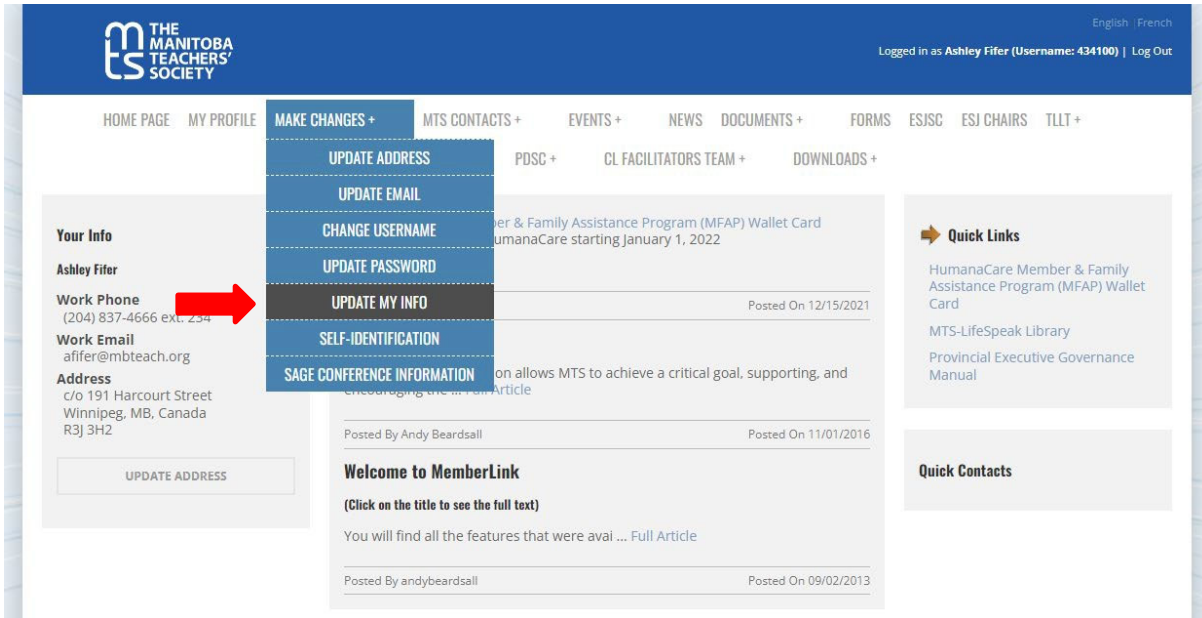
THE MANITOBA TEACHERS' SOCIETY

English | French

Logged in as Ashley Fifer (Username: 434100) | Log Out

HOME PAGE MY PROFILE MAKE CHANGES + MTS CONTACTS + EVENTS + NEWS DOCUMENTS + FORMS ESJSC ESJ CHAIRS TLLT +

PDSC + CL FACILITATORS TEAM + DOWNLOADS +

UPDATE ADDRESS
UPDATE EMAIL
CHANGE USERNAME
UPDATE PASSWORD
UPDATE MY INFO
SELF-IDENTIFICATION
SAGE CONFERENCE INFORMATION

Your Info

Ashley Fifer

Work Phone
(204) 837-4666 ext. 234

Work Email
afifer@mbteach.org

Address
c/o 191 Harcourt Street
Winnipeg, MB, Canada
R3J 3H2

UPDATE ADDRESS

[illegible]ber & Family Assistance Program (MFAP) Wallet Card
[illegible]umanaCare starting January 1, 2022

Posted On 12/15/2021

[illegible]on allows MTS to achieve a critical goal, supporting, and encouraging the ... Full Article

Posted By Andy Beardsall Posted On 11/01/2016

Welcome to MemberLink

(Click on the title to see the full text)

You will find all the features that were avai ... Full Article

Posted By andybeardsall Posted On 09/02/2013

Quick Links

HumanaCare Member & Family Assistance Program (MFAP) Wallet Card

MTS-LifeSpeak Library

Provincial Executive Governance Manual

Quick Contacts